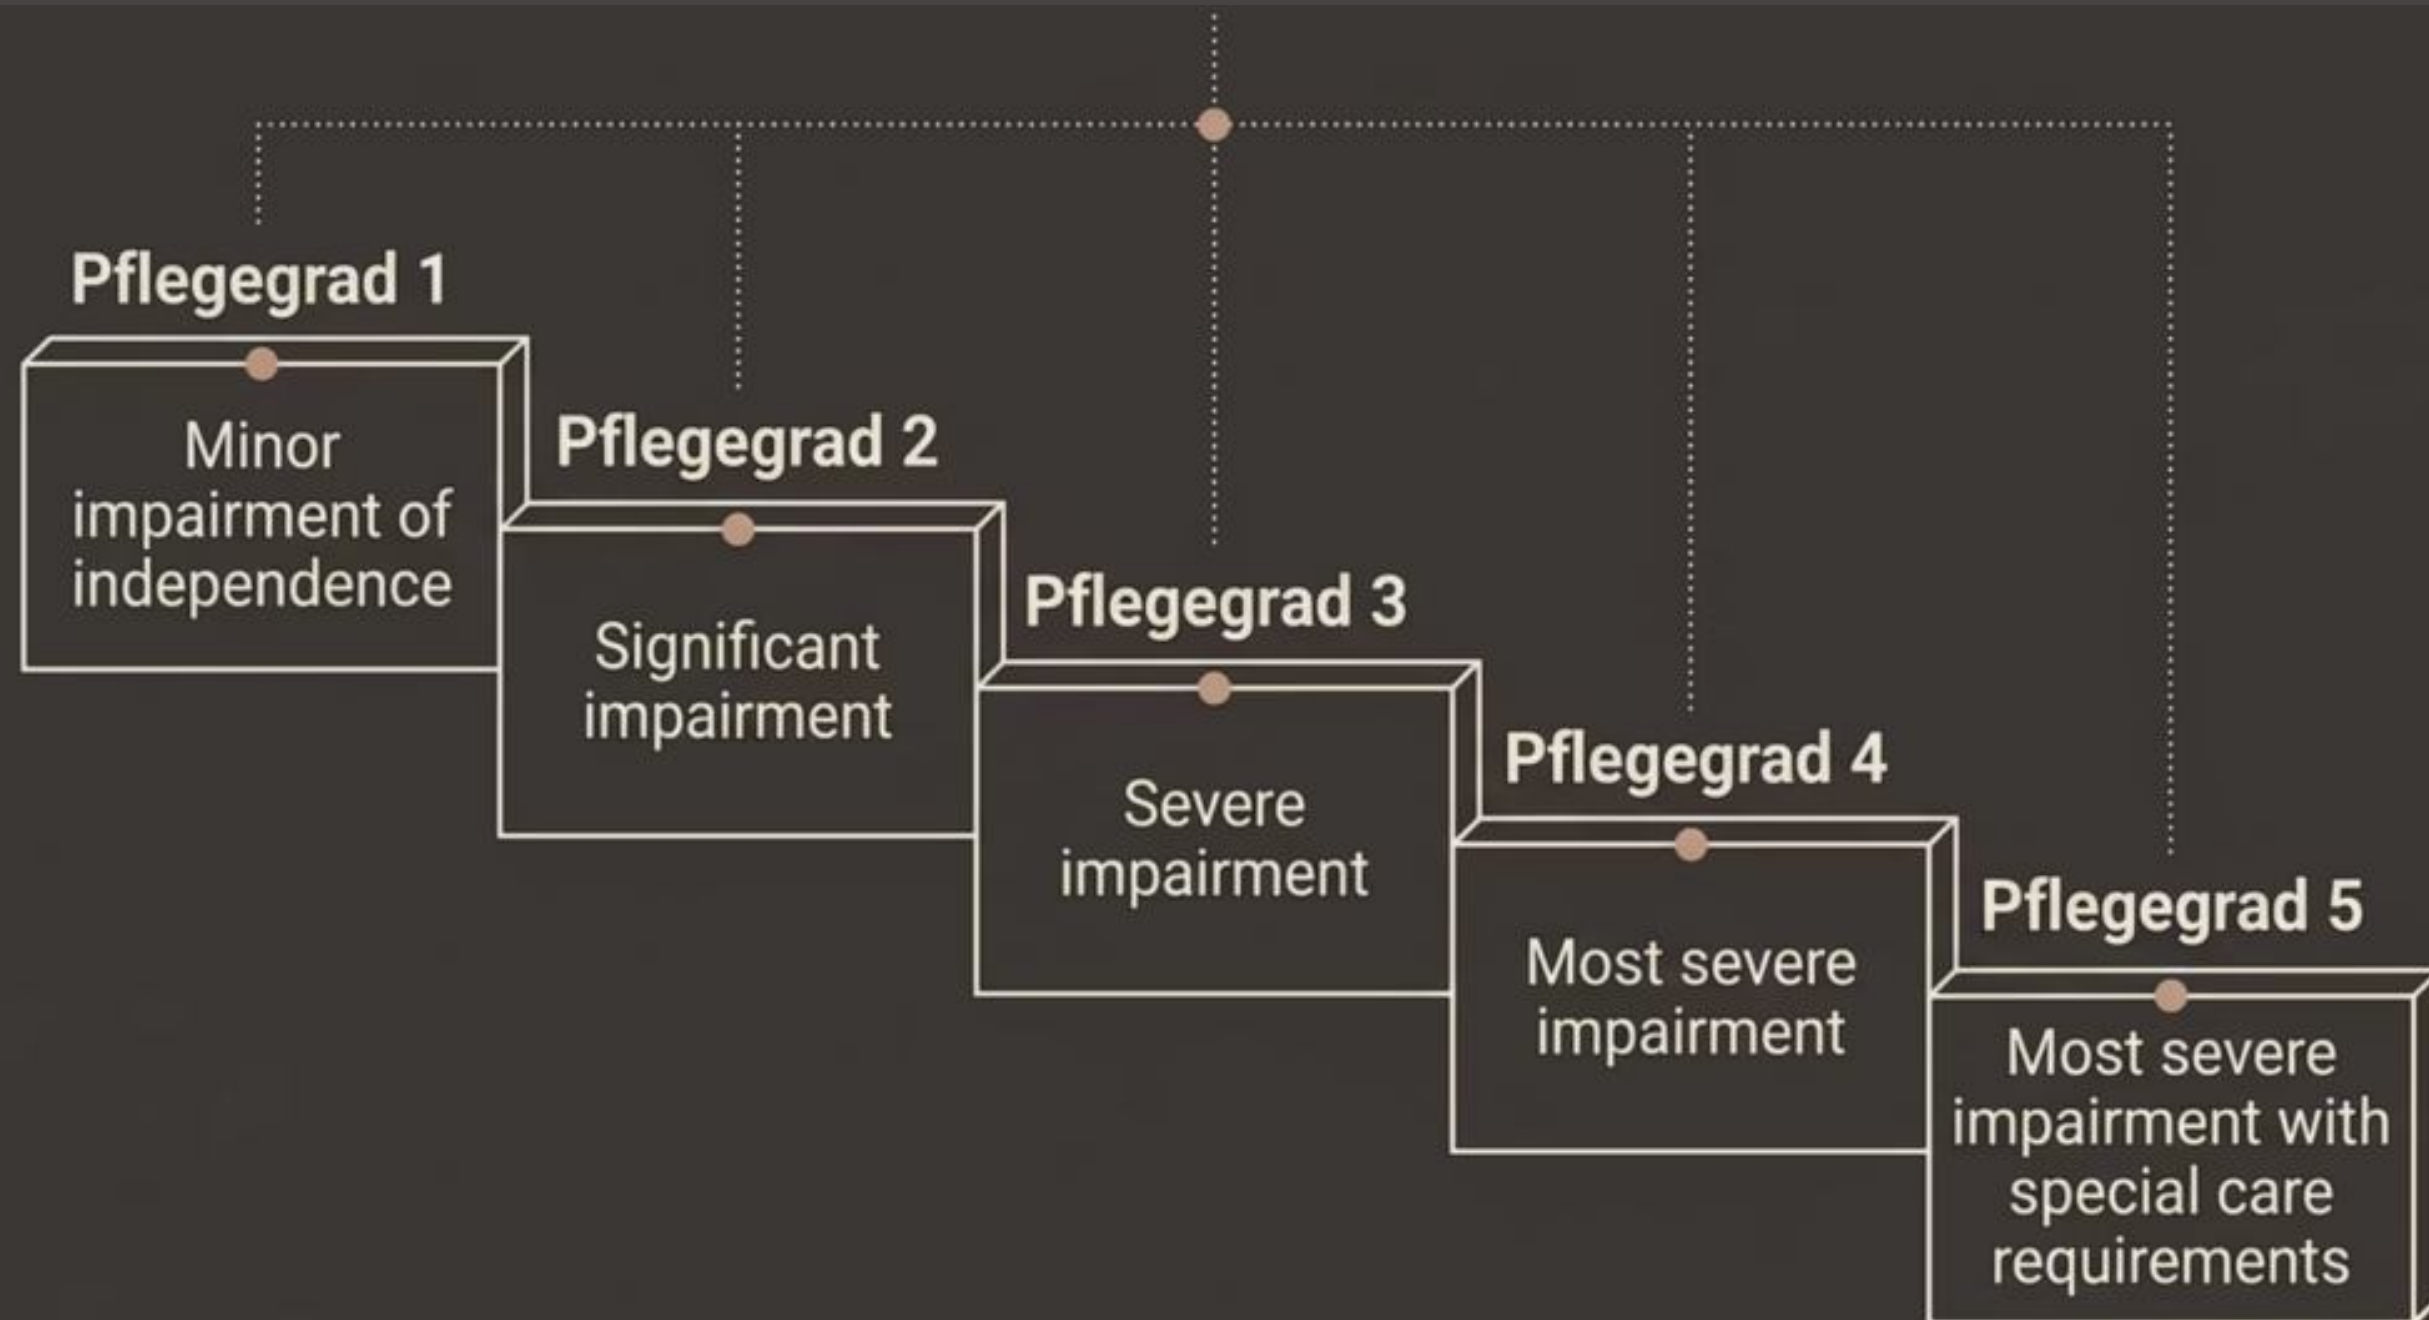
Pflegegrad 1

Minor impairment of independence

Pflegegrad 2

Significant impairment

Pflegegrad 3

Severe impairment

Pflegegrad 4

Most severe impairment

Pflegegrad 5

Most severe impairment with special care requirements